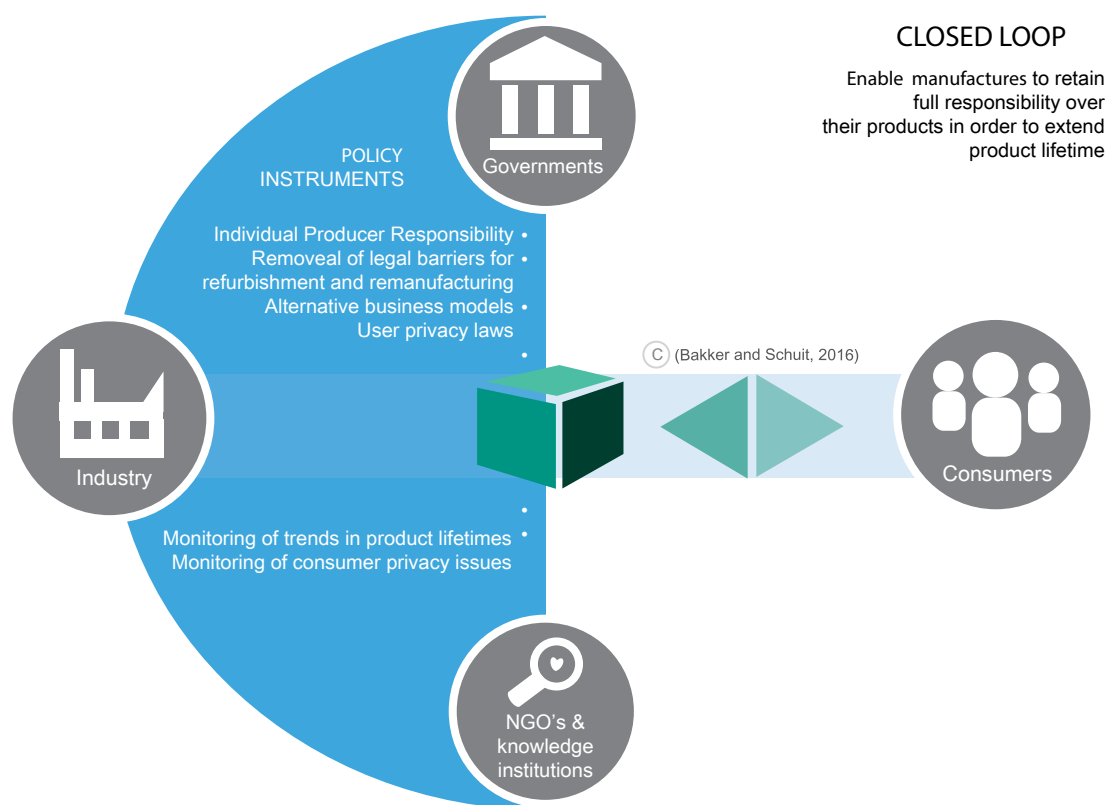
CLOSED LOOP

Enable manufactures to retain full responsibility over their products in order to extend product lifetime

Governments

POLICY INSTRUMENTS

Individual Producer Responsibility •
Removeal of legal barriers for refurbishment and remanufacturing •
Alternative business models •
User privacy laws •

C (Bakker and Schuit, 2016)

Industry

Consumers

Monitoring of trends in product lifetimes •
Monitoring of consumer privacy issues •

NGO's & knowledge institutions